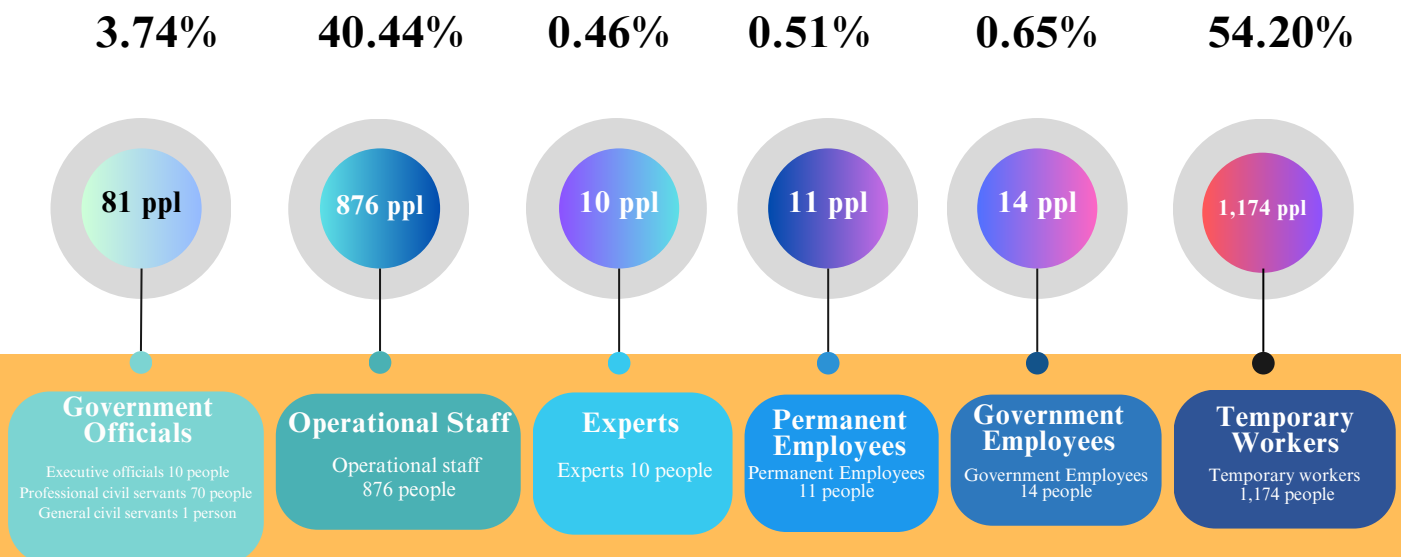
3.74%

81 ppl

Government Officials

Executive officials 10 people
Professional civil servants 70 people
General civil servants 1 person

40.44%

876 ppl

Operational Staff

Operational staff
876 people

0.46%

10 ppl

Experts

Experts 10 people

0.51%

11 ppl

Permanent Employees

Permanent Employees
11 people

0.65%

14 ppl

Government Employees

Government Employees
14 people

54.20%

1,174 ppl

Temporary Workers

Temporary workers
1,174 people